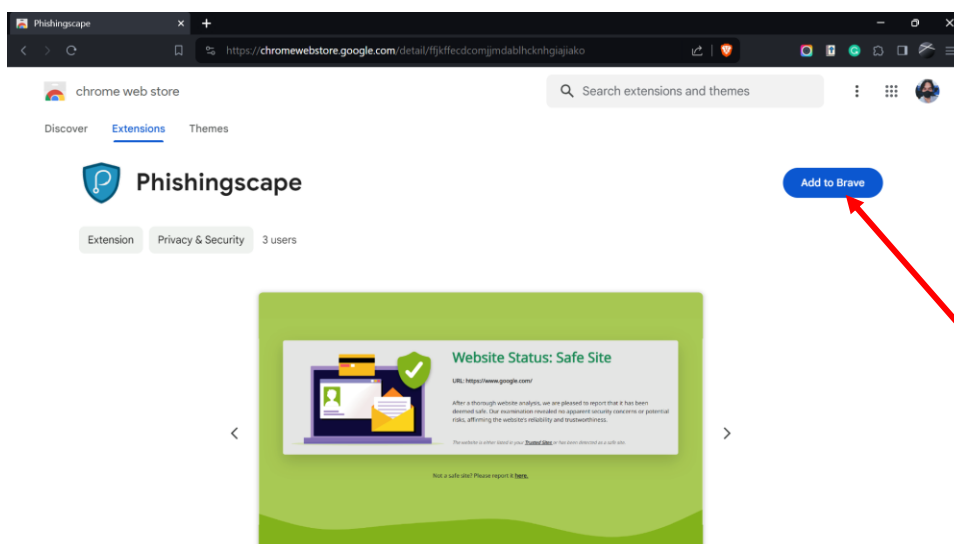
Phishingscape

https://chromewebstore.google.com/detail/ffjkffecdcomjjmdablhcknhgiajiako

chrome web store

Search extensions and themes

Discover Extensions Themes

Phishingscape

Add to Brave

Extension Privacy & Security 3 users

Website Status: Safe Site

URL: https://www.google.com/

After a thorough website analysis, we are pleased to report that it has been deemed safe. Our examination revealed no apparent security concerns or potential risks, affirming the website's reliability and trustworthiness.

The website is either listed in your Trusted Sites or has been detected as a safe site.

Not a safe site? Please report it here.